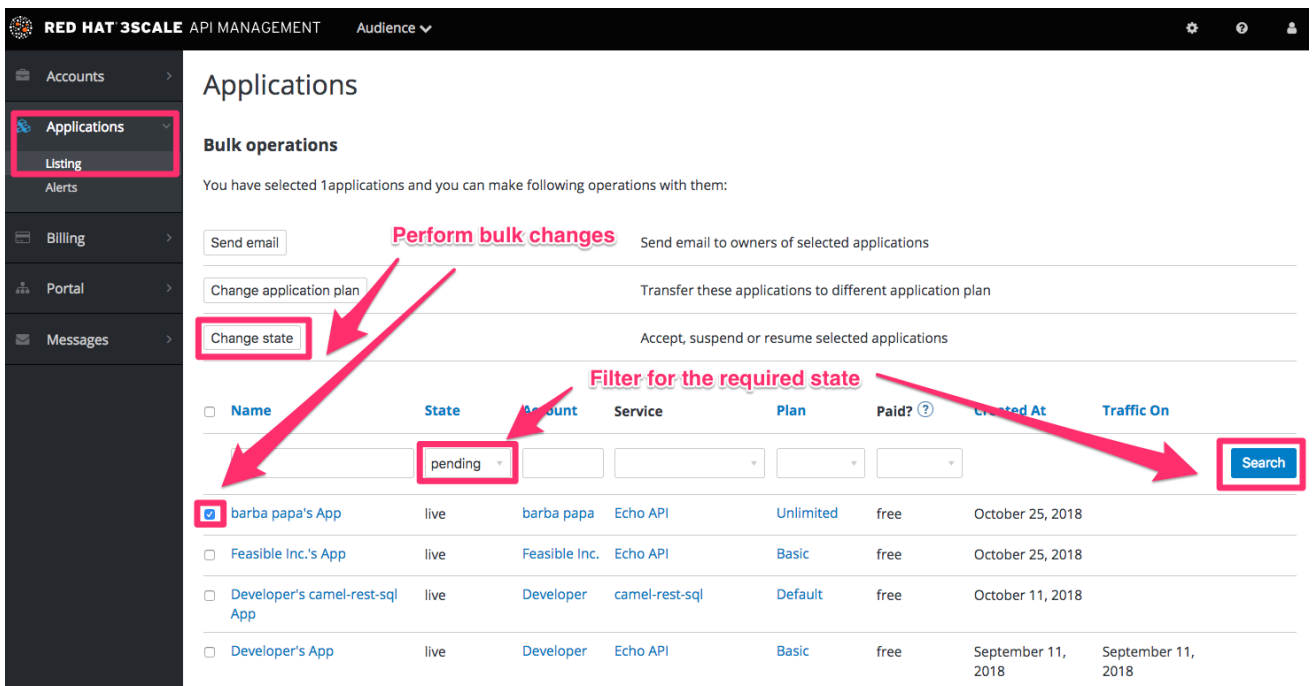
RED HAT 3SCALE API MANAGEMENT Audience

Accounts

Applications

Listing

Alerts

Billing

Portal

Messages

Applications

Bulk operations

You have selected 1applications and you can make following operations with them:

Perform bulk changes

| | |
|---|---|
| Send email | Send email to owners of selected applications |
| Change application plan | Transfer these applications to different application plan |
| Change state | Accept, suspend or resume selected applications |

Filter for the required state

| | Name | State | Account | Service | Plan | Paid? | Created At | Traffic On |
|---|---|---|---|---|---|---|---|---|
| | | pending | | | | | | Search |
| ☑ | barba papa's App | live | barba papa | Echo API | Unlimited | free | October 25, 2018 | |
| ☐ | Feasible Inc.'s App | live | Feasible Inc. | Echo API | Basic | free | October 25, 2018 | |
| ☐ | Developer's camel-rest-sql App | live | Developer | camel-rest-sql | Default | free | October 11, 2018 | |
| ☐ | Developer's App | live | Developer | Echo API | Basic | free | September 11, 2018 | September 11, 2018 |